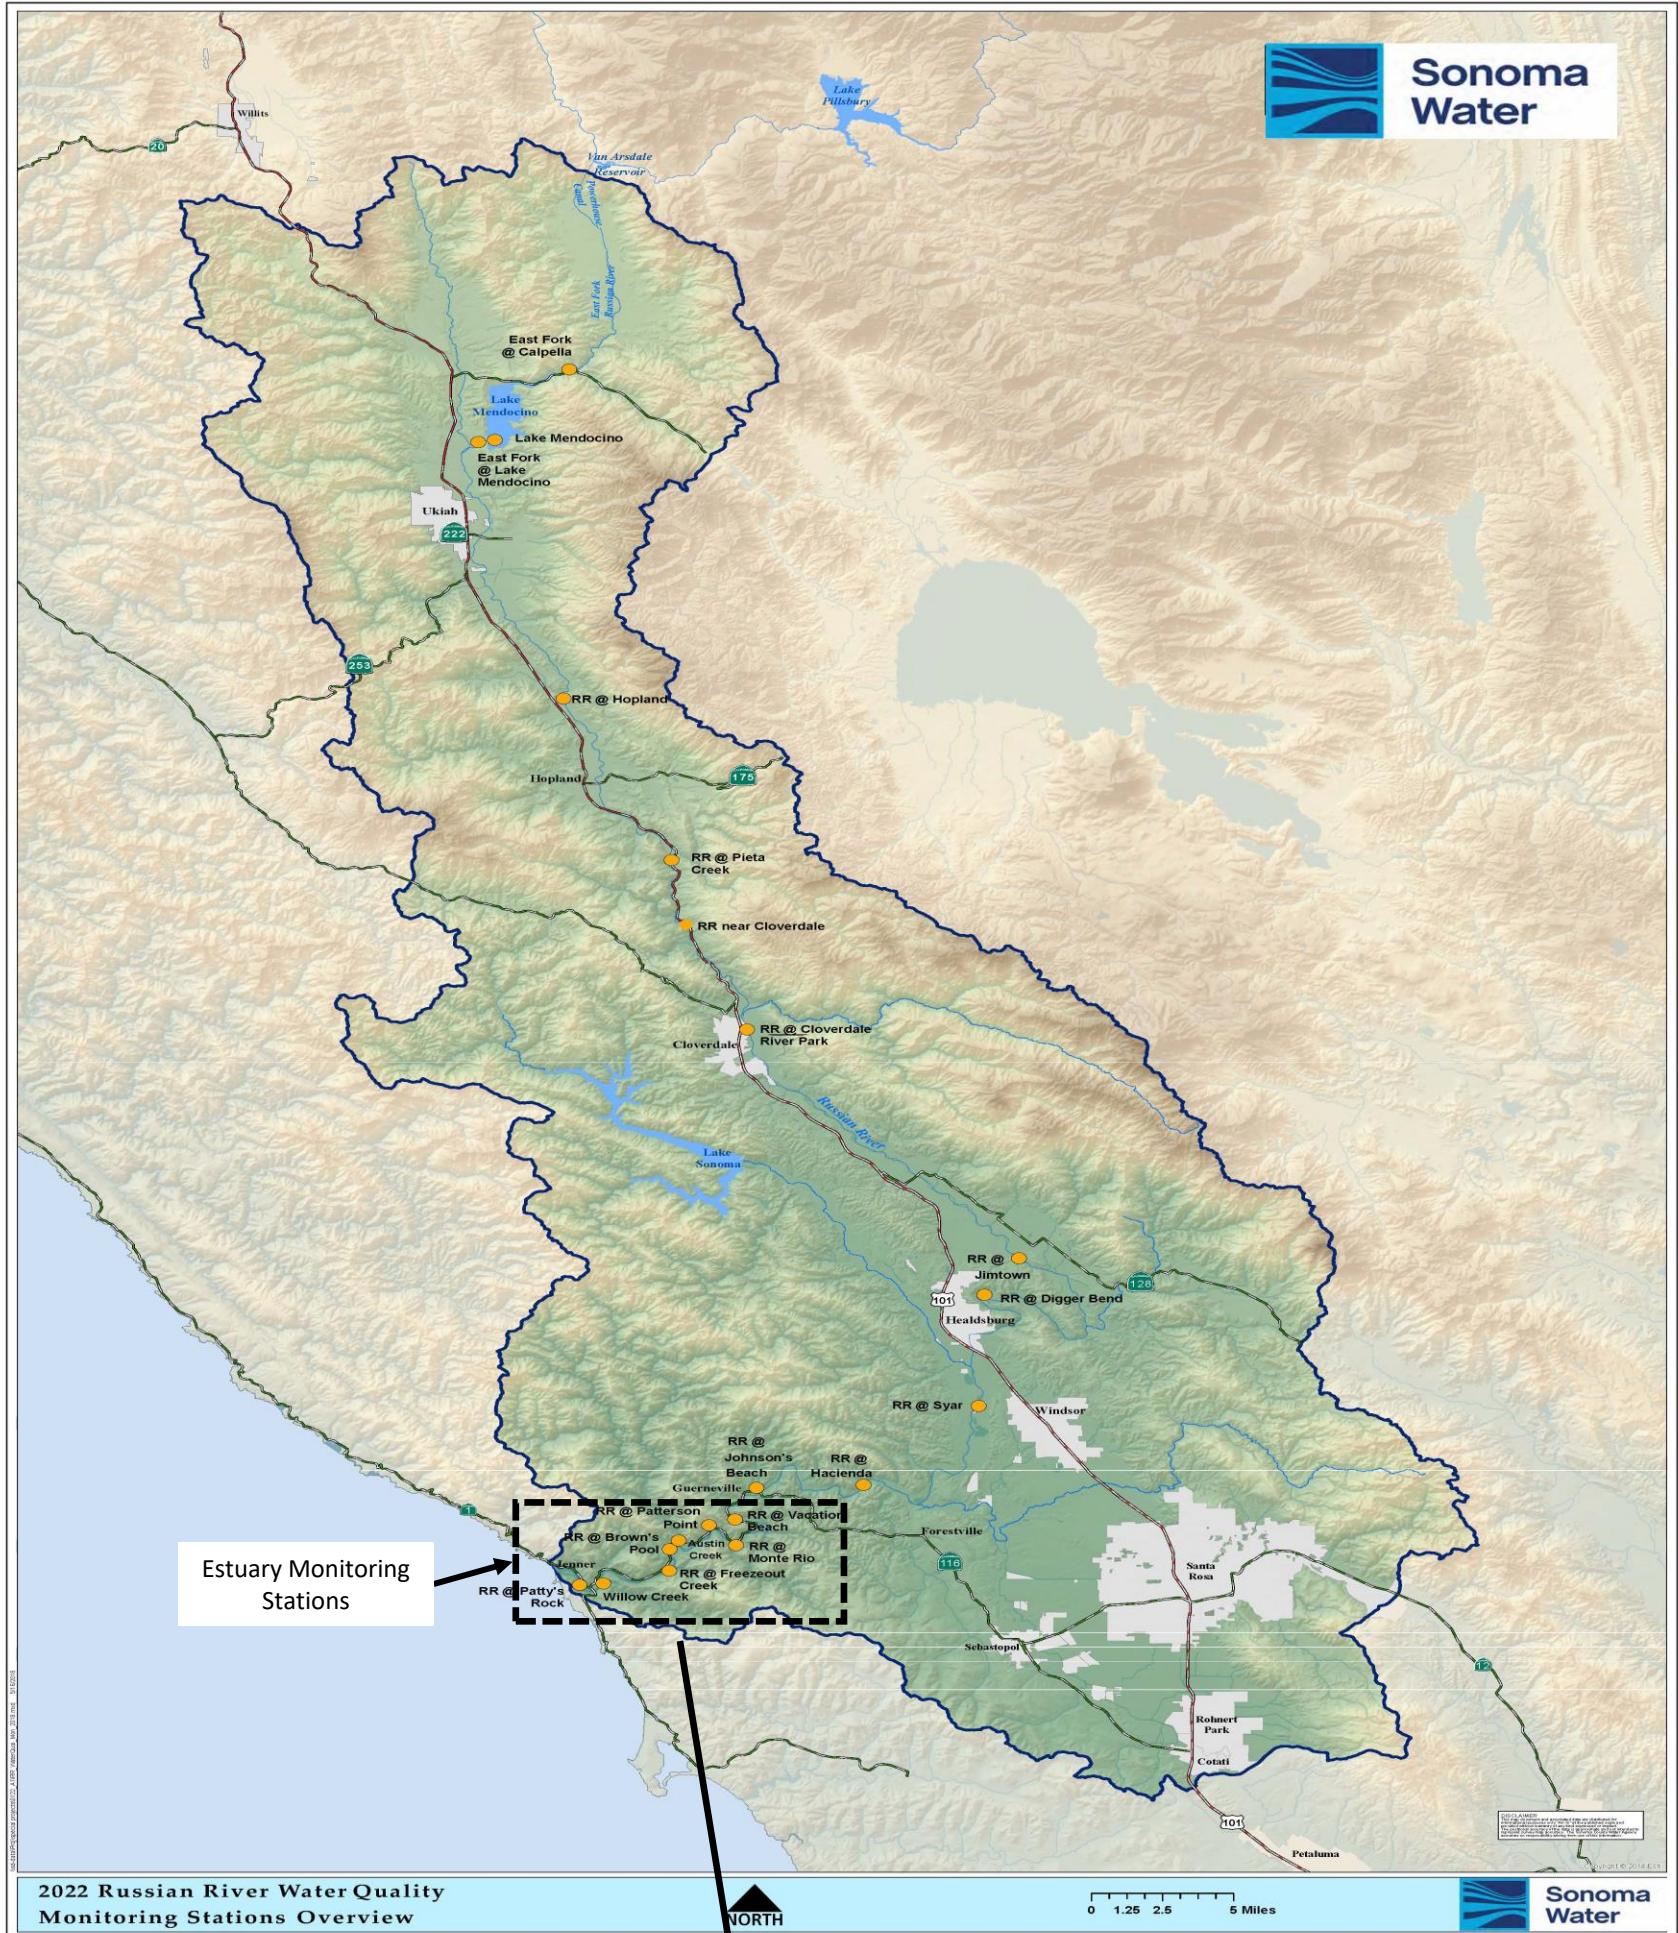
Sonoma Water

Willits

20

Lake Pillsbury

Van Arsdale Reservoir

East Fork Russian River

East Fork @ Calpella

Lake Mendocino

Lake Mendocino

East Fork @ Lake Mendocino

Ukiah

222

253

RR @ Hopland

Hopland

175

RR @ Pieta Creek

RR near Cloverdale

RR @ Cloverdale River Park

Cloverdale

Russian River

Lake Sonoma

RR @ Jimtown

128

101

RR @ Digger Bend

Healdsburg

RR @ Syar

Windsor

RR @ Johnson's Beach

RR @ Hacienda

Guerneville

RR @ Patterson Point

RR @ Vacation Beach

RR @ Brown's Pool

Austin Creek

RR @ Monte Rio

Forestville

Jenner

RR @ Freezeout Creek

RR @ Patty's Rock

Willow Creek

116

Santa Rosa

Sebastopol

12

Rohnert Park

Cotati

101

Petaluma

Estuary Monitoring Stations

2022 Russian River Water Quality Monitoring Stations Overview

NORTH

0 1.25 2.5 5 Miles

Sonoma Water